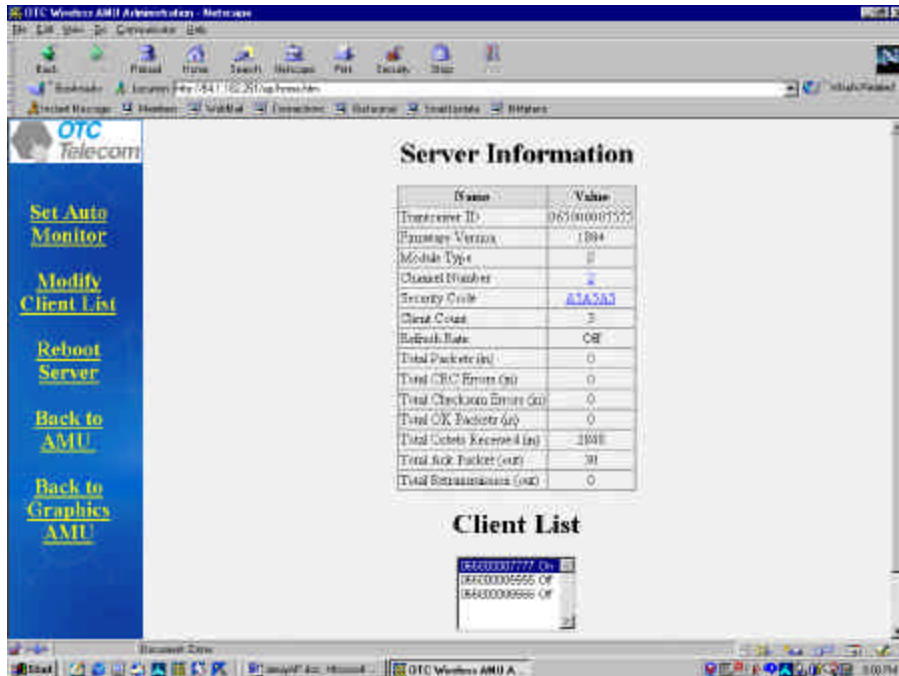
OTC Wireless AMU Administration - Netscape

File Edit View Go Communicator Help

Back Forward Reload Home Search Netscape Print Security Stop

Bookmarks Location: http://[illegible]

Instant Message Members WebMail Connections BizJournal SmartUpdate Mktplace

OTC Telecom

Set Auto Monitor

Modify Client List

Reboot Server

Back to AMU

Back to Graphics AMU

Server Information

| Name | Value |
|---|---|
| Transceiver ID | 0650000007777 |
| Firmware Version | 1B94 |
| Module Type | 0 |
| Channel Number | 2 |
| Security Code | A5A5A5 |
| Client Count | 3 |
| Refresh Rate | Off |
| Total Packets (in) | 0 |
| Total CRC Errors (in) | 0 |
| Total Checksum Errors (in) | 0 |
| Total OK Packets (in) | 0 |
| Total Octets Received (in) | 2000 |
| Total Ack Packet (out) | 30 |
| Total Retransmissions (out) | 0 |

Client List

0650000007777 On
0660000006666 Off
0660000008888 Off

Document: Done

Start OTC Wireless AMU A...